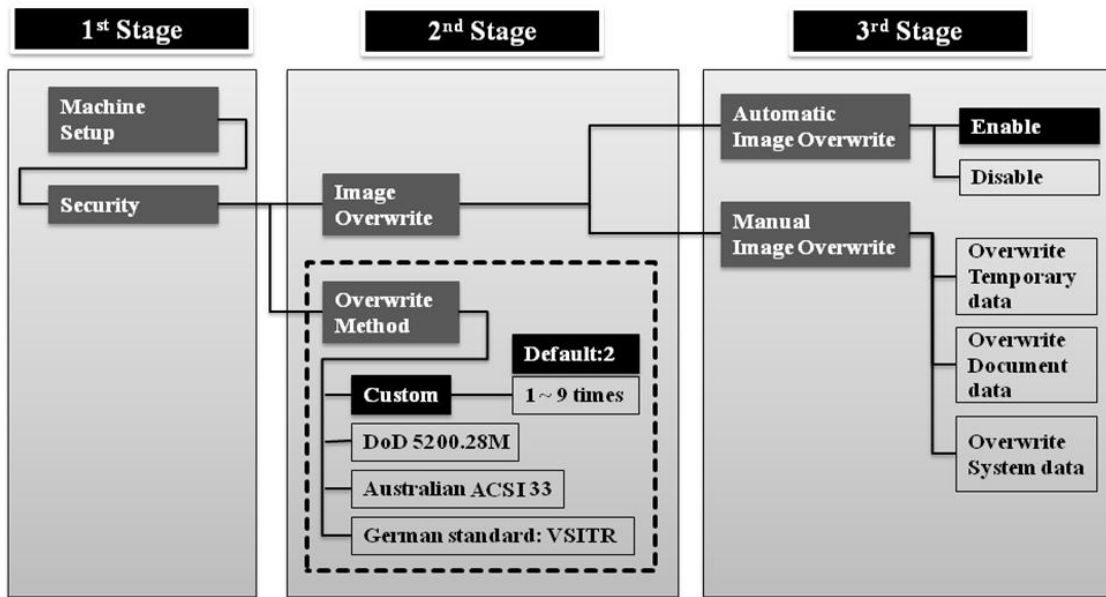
1st Stage

Machine Setup

Security

2nd Stage

Image Overwrite

Overwrite Method

Default:2

Custom

1 ~ 9 times

DoD 5200.28M

Australian ACSI 33

German standard: VSITR

3rd Stage

Automatic Image Overwrite

Enable

Disable

Manual Image Overwrite

Overwrite Temporary data

Overwrite Document data

Overwrite System data